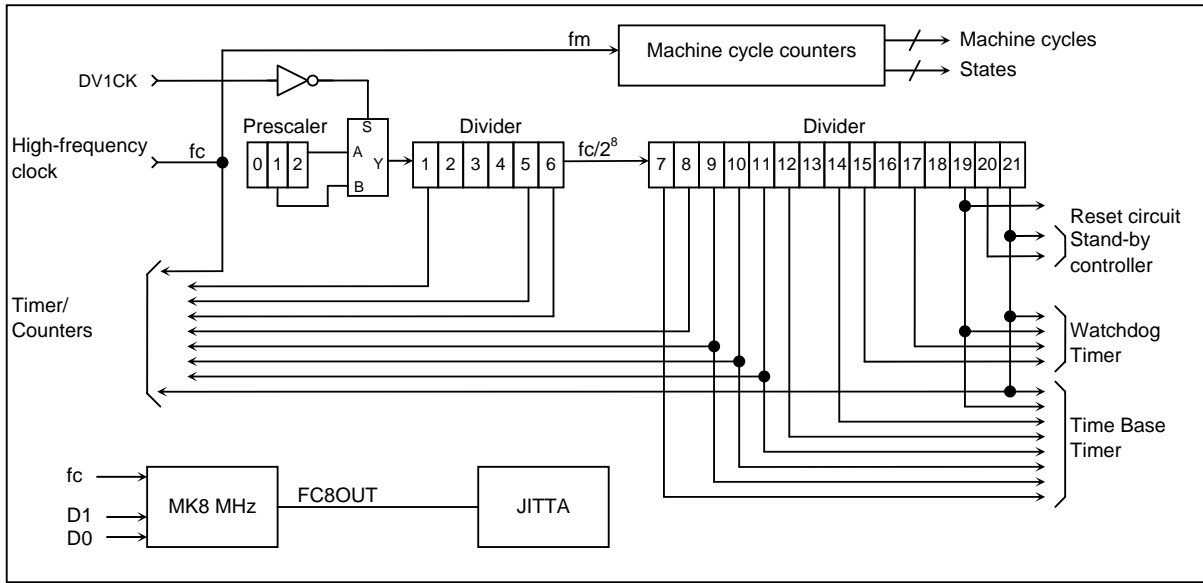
fm
Machine cycle counters
Machine cycles
States
DV1CK
S
High-frequency clock
fc
Prescaler
0 1 2
A
Y
B
Divider
1 2 3 4 5 6
fc/$2^8$
Divider
7 8 9 10 11 12 13 14 15 16 17 18 19 20 21
Reset circuit
Stand-by controller
Timer/ Counters
Watchdog Timer
Time Base Timer
fc
D1
D0
MK8 MHz
FC8OUT
JITTA